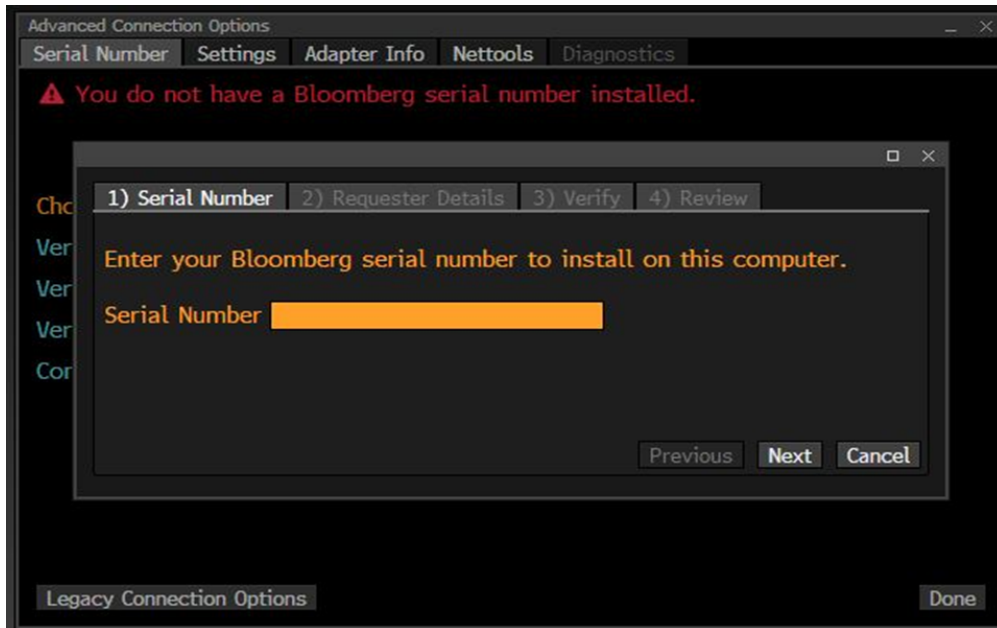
Advanced Connection Options

Serial Number | Settings | Adapter Info | Nettools | Diagnostics

You do not have a Bloomberg serial number installed.

Cho
Ver
Ver
Ver
Cor

1) Serial Number | 2) Requester Details | 3) Verify | 4) Review

Enter your Bloomberg serial number to install on this computer.

Serial Number

Previous | Next | Cancel

Legacy Connection Options

Done